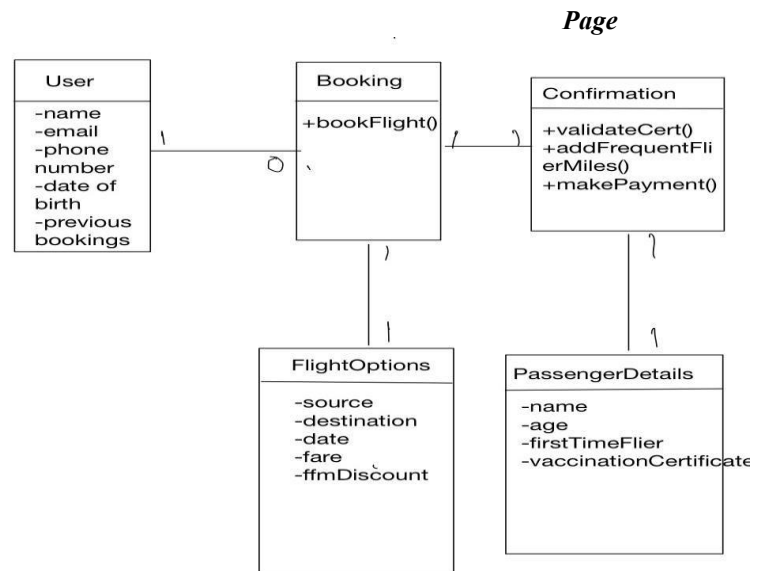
Page

User
-name
-email
-phone number
-date of birth
-previous bookings

1

0

Booking
+bookFlight()

1

1

Confirmation
+validateCert()
+addFrequentFlierMiles()
+makePayment()

1

1

1

1

FlightOptions
-source
-destination
-date
-fare
-ffmDiscount

PassengerDetails
-name
-age
-firstTimeFlier
-vaccinationCertificate